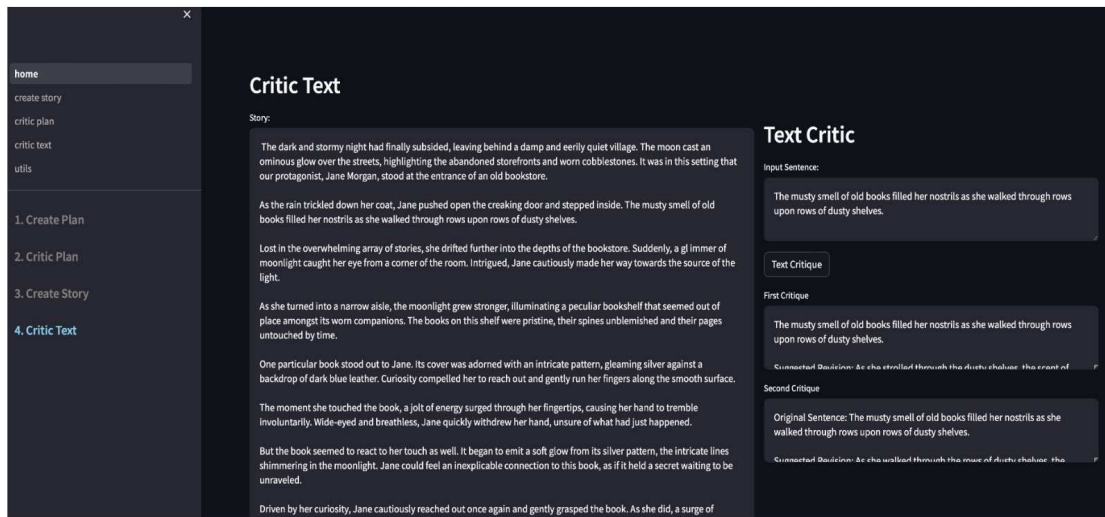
×

home
create story
critic plan
critic text
utils

1. Create Plan
2. Critic Plan
3. Create Story
4. Critic Text

Critic Text

Story:

The dark and stormy night had finally subsided, leaving behind a damp and eerily quiet village. The moon cast an ominous glow over the streets, highlighting the abandoned storefronts and worn cobblestones. It was in this setting that our protagonist, Jane Morgan, stood at the entrance of an old bookstore.

As the rain trickled down her coat, Jane pushed open the creaking door and stepped inside. The musty smell of old books filled her nostrils as she walked through rows upon rows of dusty shelves.

Lost in the overwhelming array of stories, she drifted further into the depths of the bookstore. Suddenly, a gl immer of moonlight caught her eye from a corner of the room. Intrigued, Jane cautiously made her way towards the source of the light.

As she turned into a narrow aisle, the moonlight grew stronger, illuminating a peculiar bookshelf that seemed out of place amongst its worn companions. The books on this shelf were pristine, their spines unblemished and their pages untouched by time.

One particular book stood out to Jane. Its cover was adorned with an intricate pattern, gleaming silver against a backdrop of dark blue leather. Curiosity compelled her to reach out and gently run her fingers along the smooth surface.

The moment she touched the book, a jolt of energy surged through her fingertips, causing her hand to tremble involuntarily. Wide-eyed and breathless, Jane quickly withdrew her hand, unsure of what had just happened.

But the book seemed to react to her touch as well. It began to emit a soft glow from its silver pattern, the intricate lines shimmering in the moonlight. Jane could feel an inexplicable connection to this book, as if it held a secret waiting to be unraveled.

Driven by her curiosity, Jane cautiously reached out once again and gently grasped the book. As she did, a surge of

Text Critic

Input Sentence:

The musty smell of old books filled her nostrils as she walked through rows upon rows of dusty shelves.

Text Critique

First Critique

The musty smell of old books filled her nostrils as she walked through rows upon rows of dusty shelves.

Suggested Revision: As she strolled through the dusty shelves, the scent of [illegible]

Second Critique

Original Sentence: The musty smell of old books filled her nostrils as she walked through rows upon rows of dusty shelves.

Suggested Revision: As she walked through the rows of dusty shelves, the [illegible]